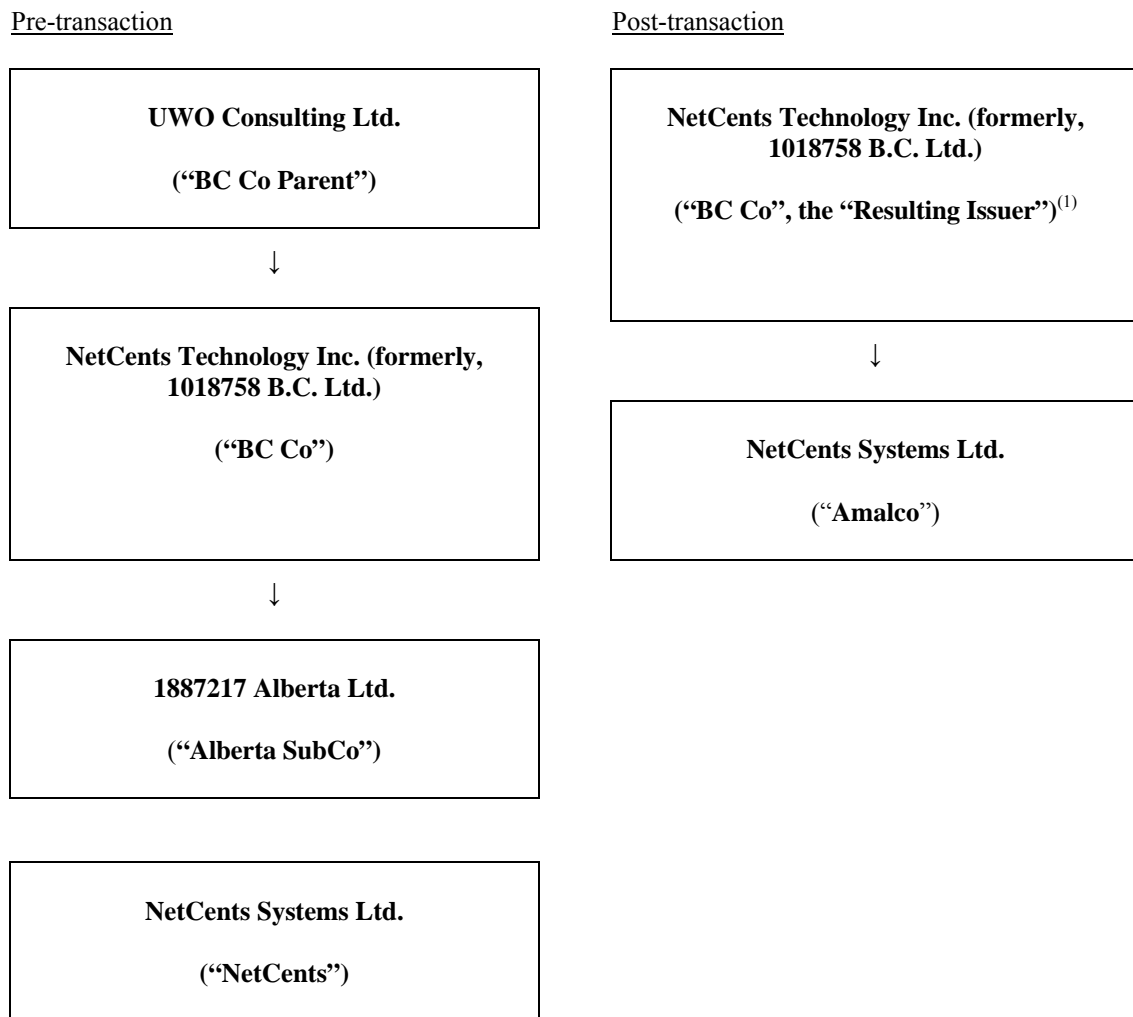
Pre-transaction

UWO Consulting Ltd.

("BC Co Parent")

↓

NetCents Technology Inc. (formerly, 1018758 B.C. Ltd.)

("BC Co")

↓

1887217 Alberta Ltd.

("Alberta SubCo")

NetCents Systems Ltd.

("NetCents")

Post-transaction

NetCents Technology Inc. (formerly, 1018758 B.C. Ltd.)

("BC Co", the "Resulting Issuer")$^{(1)}$

↓

NetCents Systems Ltd.

("Amalco")